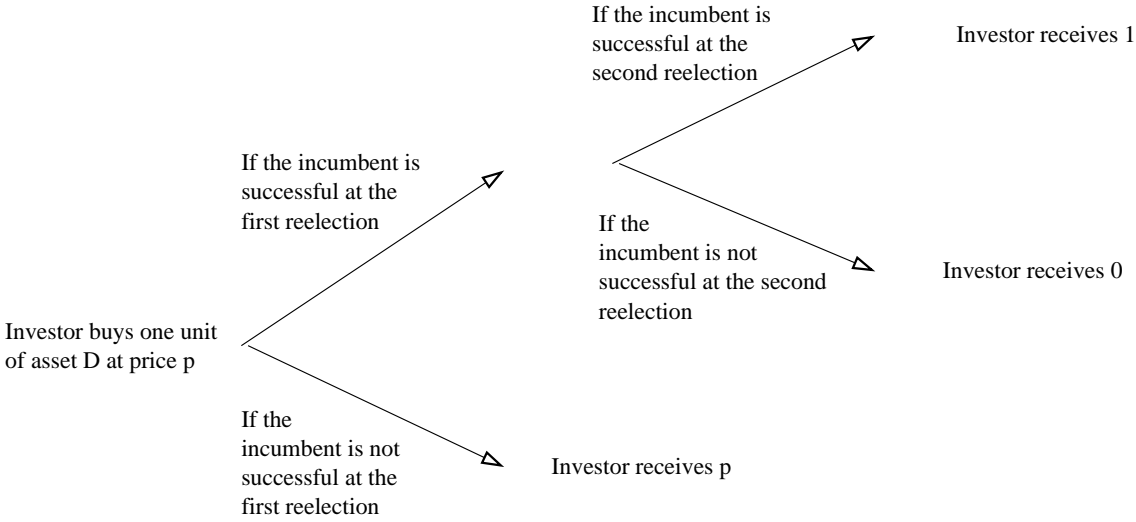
Investor buys one unit of asset D at price p

If the incumbent is successful at the first reelection

If the incumbent is successful at the second reelection

Investor receives 1

If the incumbent is not successful at the second reelection

Investor receives 0

If the incumbent is not successful at the first reelection

Investor receives p